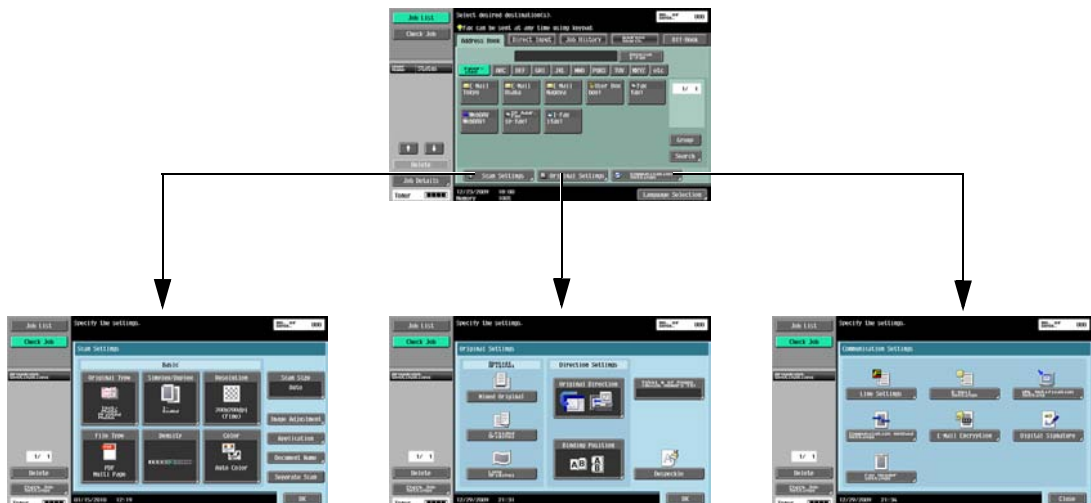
Job List
Check Job
Select desired destination(s).
You can be sent at one time using keypad
Address Book
Direct Input
Job History
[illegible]
Off Hook
ABC
DEF
GHI
JKL
MNO
PQRS
TUV
WXYZ
etc
E-Mail Tokyo
E-Mail Osaka
E-Mail Nagoya
User Box
Fax
1/ 1
Group
Search
Delete
Scan Settings
Original Settings
Communication Settings
Job Details
12/25/2009 09:00
Memory
Toner
Language Selection

Job List
Check Job
Specify the settings.
Scan Settings
Basic
Original Type
Simplex/Duplex
Resolution
Scan Size
Auto
File Type
PDF
Multi Page
Density
Color
Auto Color
Image Adjustment
Application
Document Name
Separate Scan
1/ 1
Delete
OK

Job List
Check Job
Specify the settings.
Original Settings
Special Original
Mixed Original
Direction Settings
Original Direction
Binding Position
Despeckle
1/ 1
Delete
OK

Job List
Check Job
Specify the settings.
Communication Settings
Line Settings
E-Mail Encryption
Digital Signature
1/ 1
Delete
Close